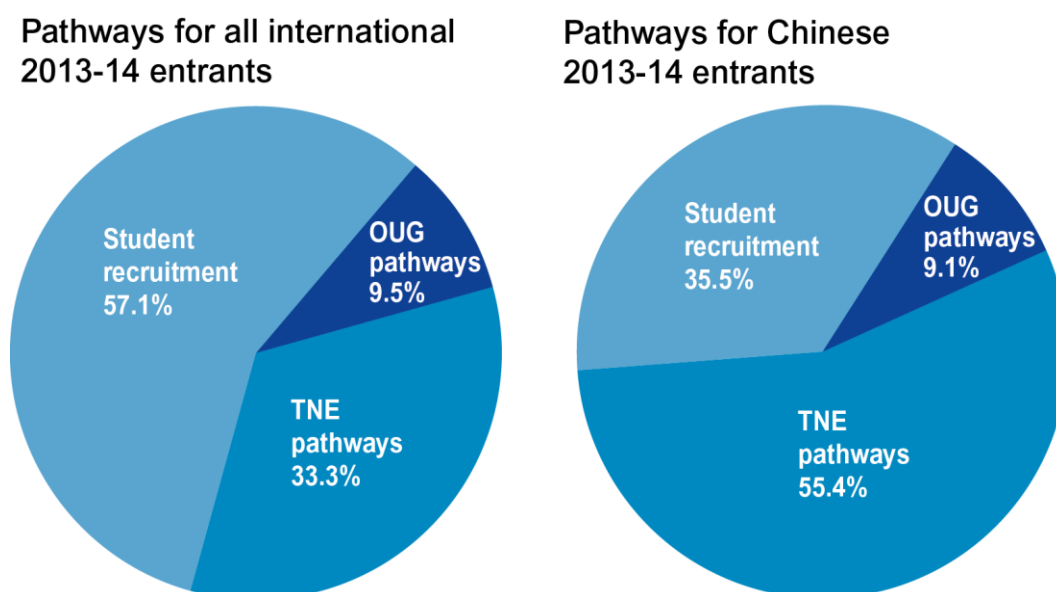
Pathways for all international 2013-14 entrants

Student recruitment 57.1%

OUG pathways 9.5%

TNE pathways 33.3%

Pathways for Chinese 2013-14 entrants

Student recruitment 35.5%

OUG pathways 9.1%

TNE pathways 55.4%